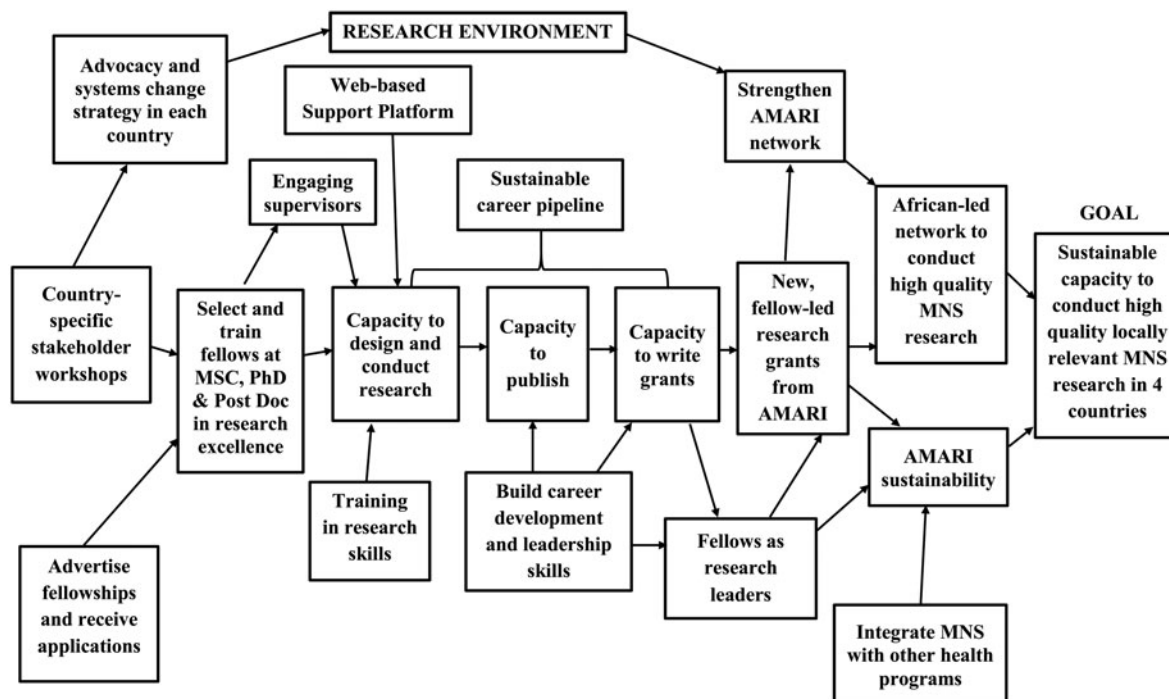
RESEARCH ENVIRONMENT

Advocacy and systems change strategy in each country

Web-based Support Platform

Strengthen AMARI network

Engaging supervisors

Sustainable career pipeline

African-led network to conduct high quality MNS research

GOAL

Sustainable capacity to conduct high quality locally relevant MNS research in 4 countries

Country-specific stakeholder workshops

Select and train fellows at MSC, PhD & Post Doc in research excellence

Capacity to design and conduct research

Capacity to publish

Capacity to write grants

New, fellow-led research grants from AMARI

AMARI sustainability

Training in research skills

Build career development and leadership skills

Fellows as research leaders

Advertise fellowships and receive applications

Integrate MNS with other health programs